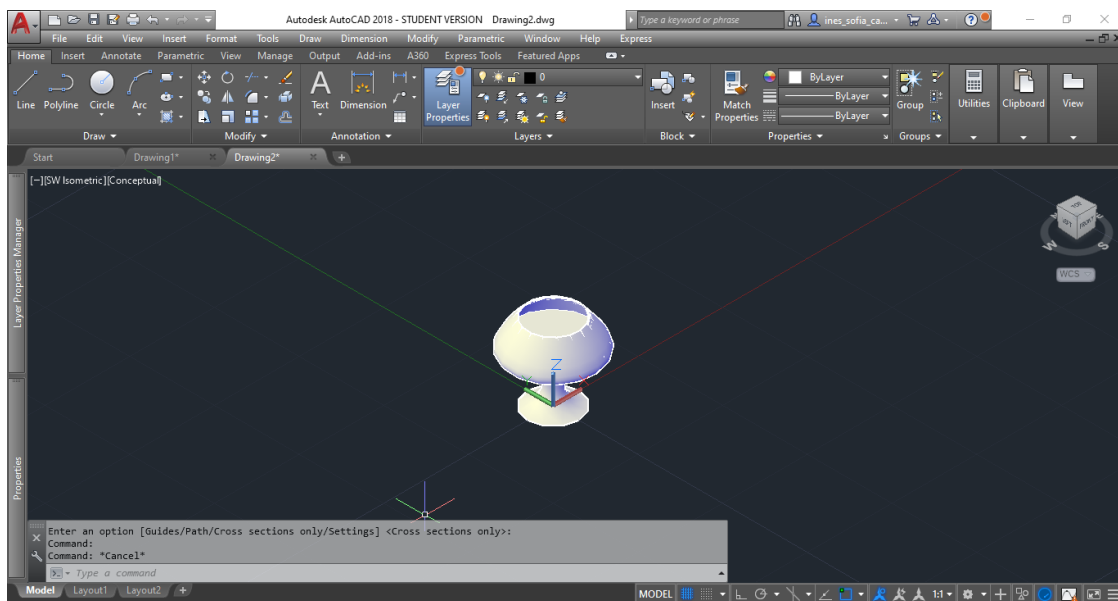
Autodesk AutoCAD 2018 - STUDENT VERSION Drawing2.dwg

Type a keyword or phrase

ines_sofia_ca...

File Edit View Insert Format Tools Draw Dimension Modify Parametric Window Help Express

Home Insert Annotate Parametric View Manage Output Add-ins A360 Express Tools Featured Apps

Line Polyline Circle Arc

Draw

Modify

Text Dimension

Annotation

Layer Properties

0

Layers

Insert

Block

Match Properties

ByLayer

ByLayer

ByLayer

Properties

Group

Groups

Utilities

Clipboard

View

Start Drawing1* Drawing2*

[-][SW Isometric][Conceptual]

Layer Properties Manager

Properties

Z

TOP FRONT

W S

WCS

Enter an option [Guides/Path/Cross sections only/Settings] <Cross sections only>:
Command:
Command: *Cancel*

Type a command

Model Layout1 Layout2

MODEL 1:1